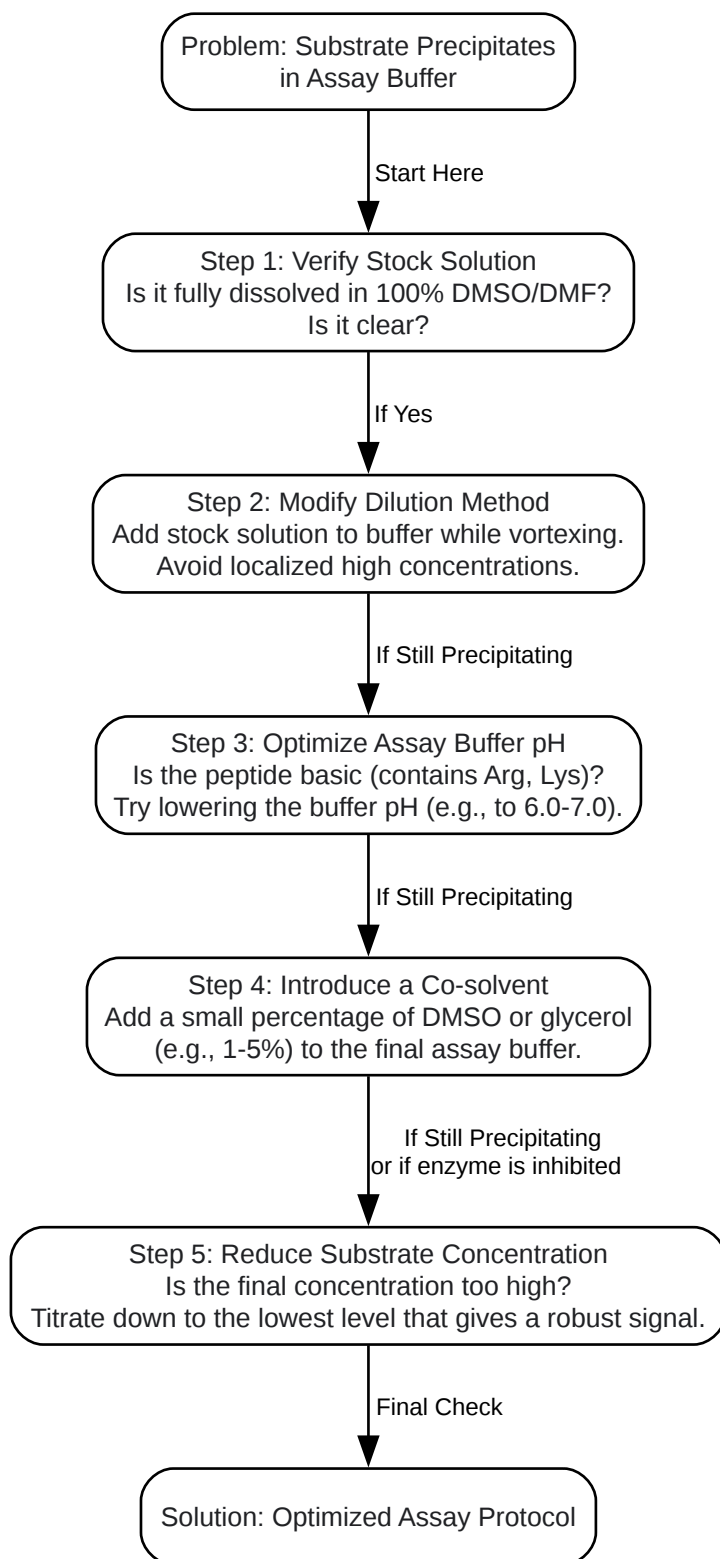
Problem: Substrate Precipitates in Assay Buffer

Start Here

Step 1: Verify Stock Solution
Is it fully dissolved in 100% DMSO/DMF?
Is it clear?

If Yes

Step 2: Modify Dilution Method
Add stock solution to buffer while vortexing.
Avoid localized high concentrations.

If Still Precipitating

Step 3: Optimize Assay Buffer pH
Is the peptide basic (contains Arg, Lys)?
Try lowering the buffer pH (e.g., to 6.0-7.0).

If Still Precipitating

Step 4: Introduce a Co-solvent
Add a small percentage of DMSO or glycerol
(e.g., 1-5%) to the final assay buffer.

If Still Precipitating
or if enzyme is inhibited

Step 5: Reduce Substrate Concentration
Is the final concentration too high?
Titrate down to the lowest level that gives a robust signal.

Final Check

Solution: Optimized Assay Protocol